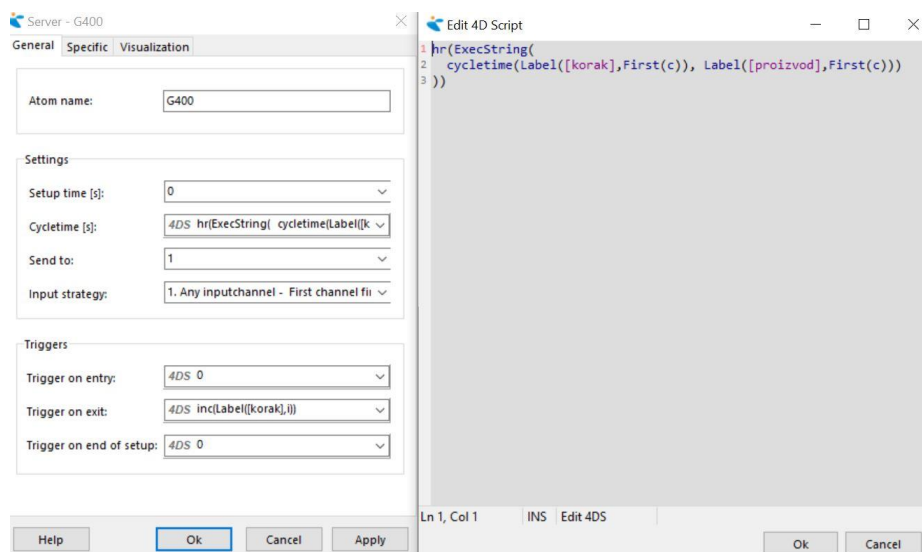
Server - G400

General Specific Visualization

Atom name: G400

Settings

Setup time [s]: 0

Cycletime [s]: 4DS hr(ExecString( cycletime(Label([k

Send to: 1

Input strategy: 1. Any inputchannel - First channel fi

Triggers

Trigger on entry: 4DS 0

Trigger on exit: 4DS inc(Label([korak],i))

Trigger on end of setup: 4DS 0

Help Ok Cancel Apply

Edit 4D Script

1 hr(ExecString(
2 cycletime(Label([korak],First(c)), Label([proizvod],First(c)))
3 ))

Ln 1, Col 1 INS Edit 4DS

Ok Cancel